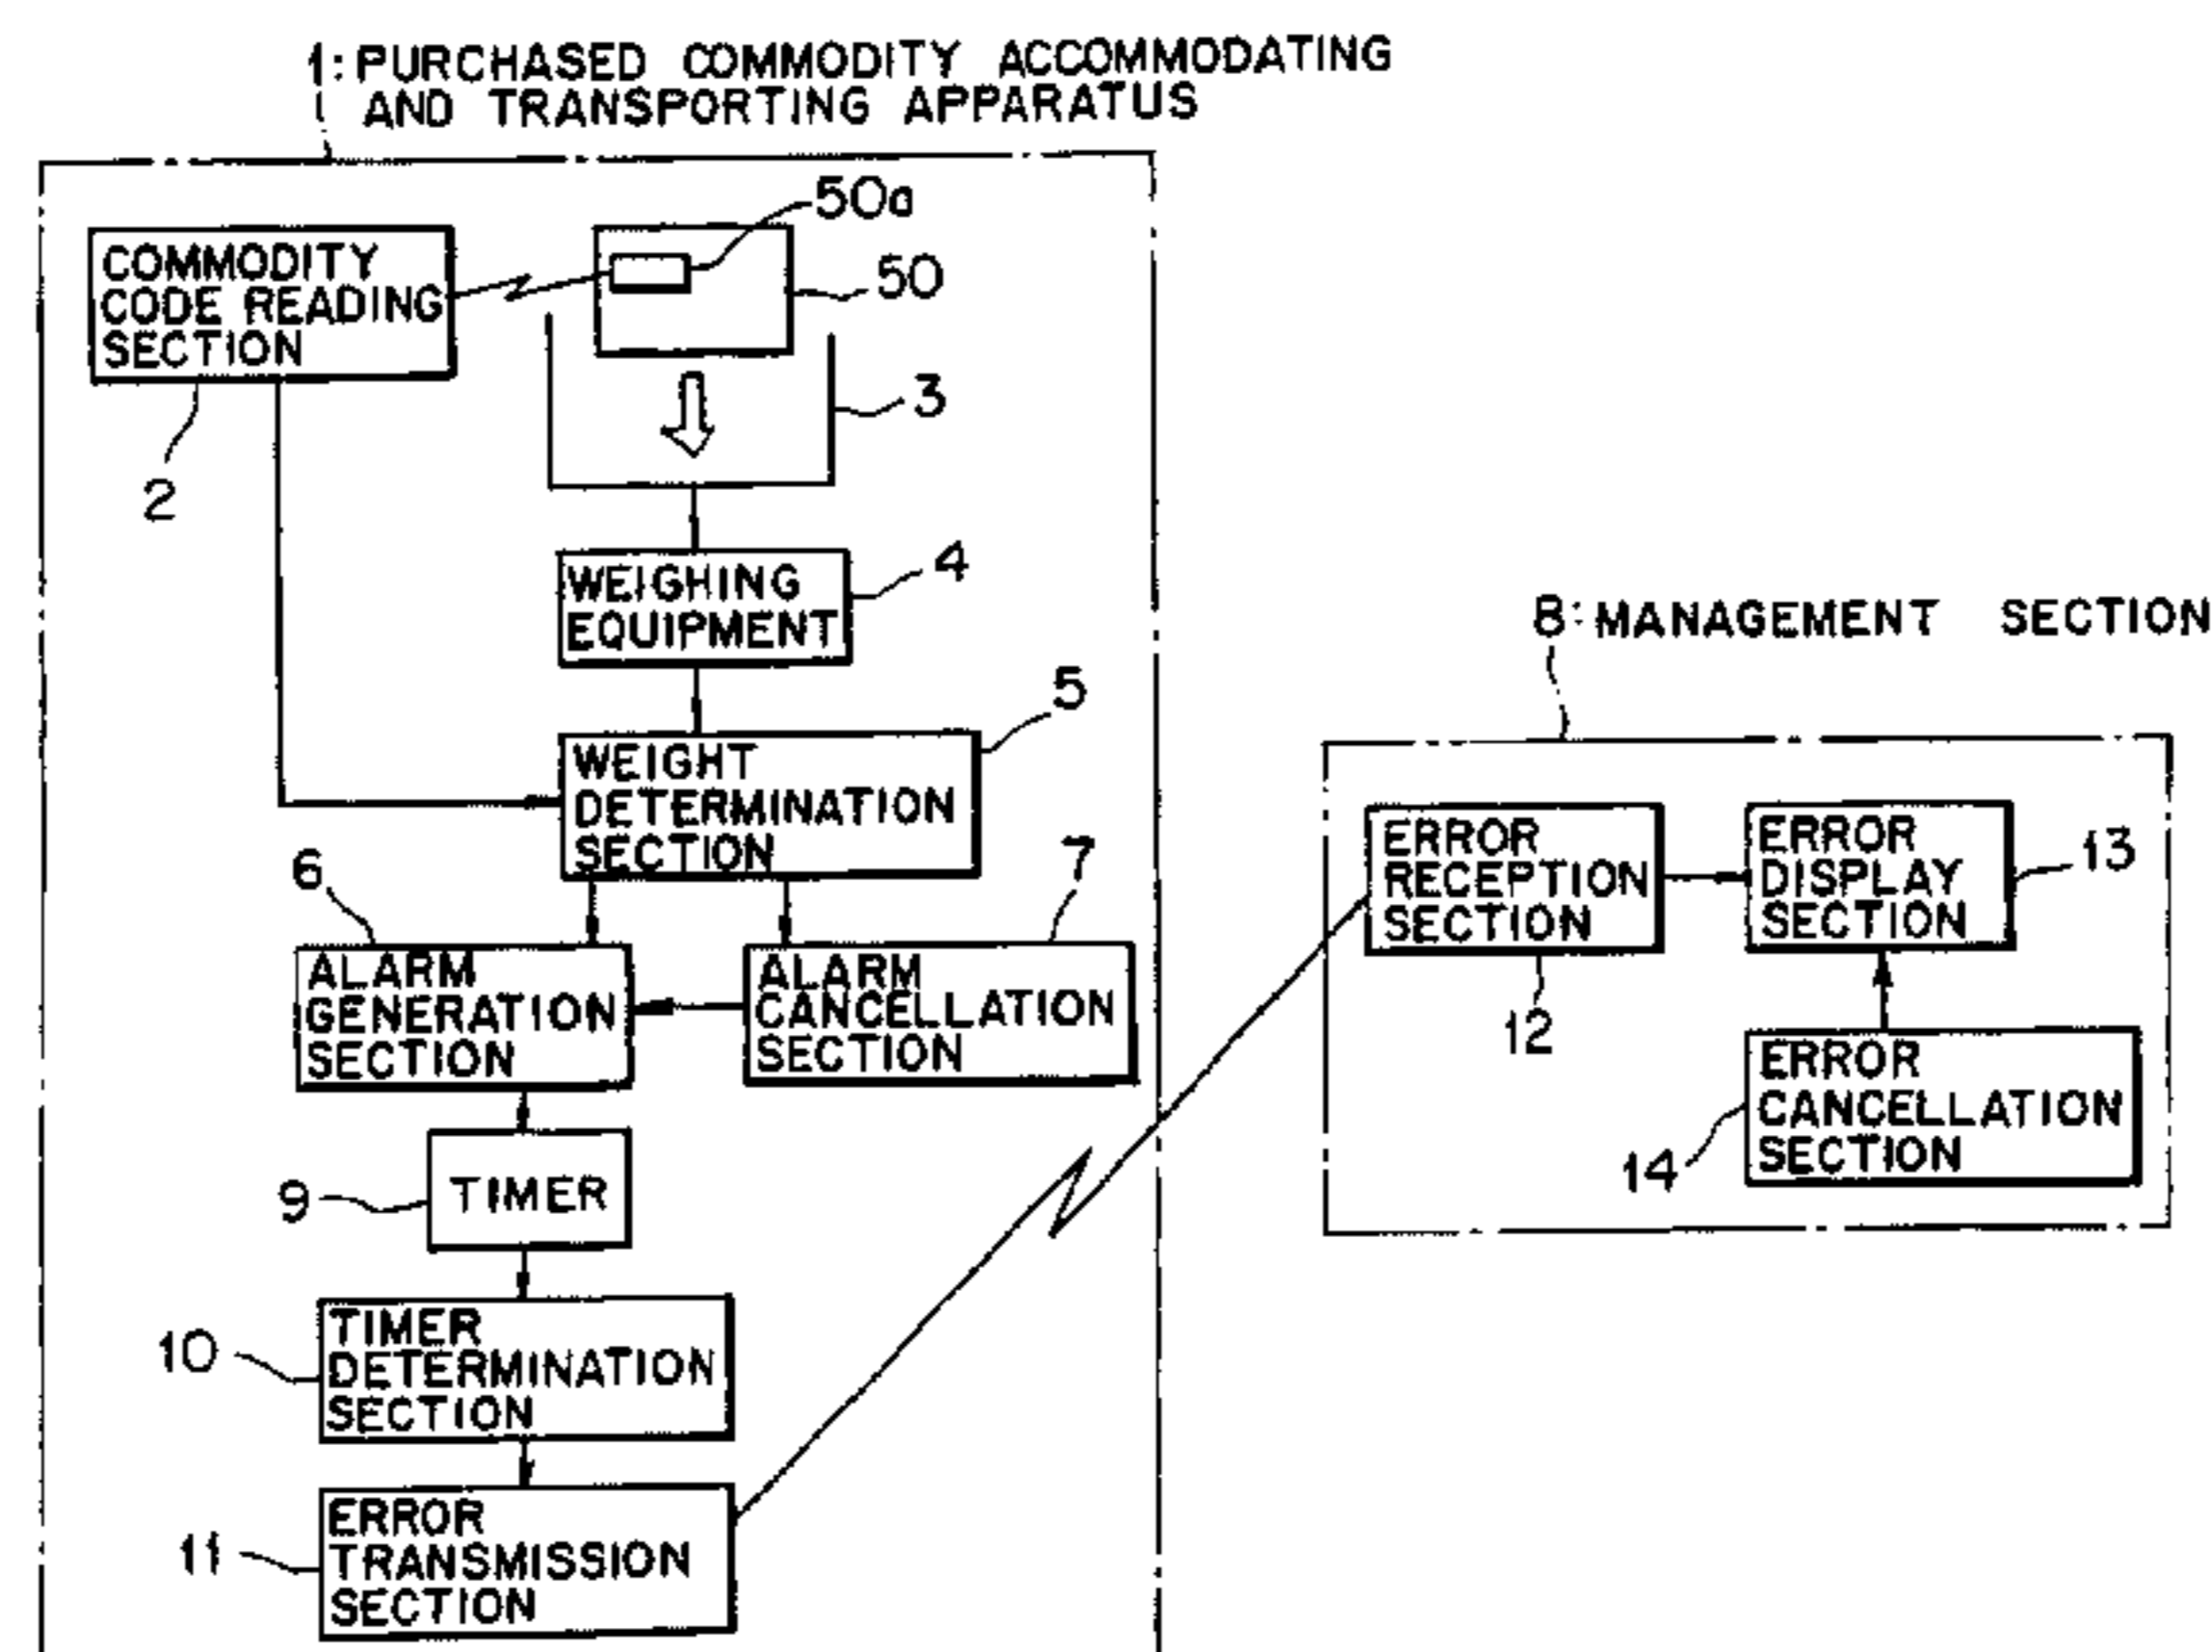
1: PURCHASED COMMODITY ACCOMMODATING AND TRANSPORTING APPARATUS

COMMODITY CODE READING SECTION

2

50a

50

3

WEIGHING EQUIPMENT

4

5

WEIGHT DETERMINATION SECTION

6

7

ALARM GENERATION SECTION

ALARM CANCELLATION SECTION

9

TIMER

10

TIMER DETERMINATION SECTION

11

ERROR TRANSMISSION SECTION

8: MANAGEMENT SECTION

ERROR RECEPTION SECTION

12

ERROR DISPLAY SECTION

13

ERROR CANCELLATION SECTION

14